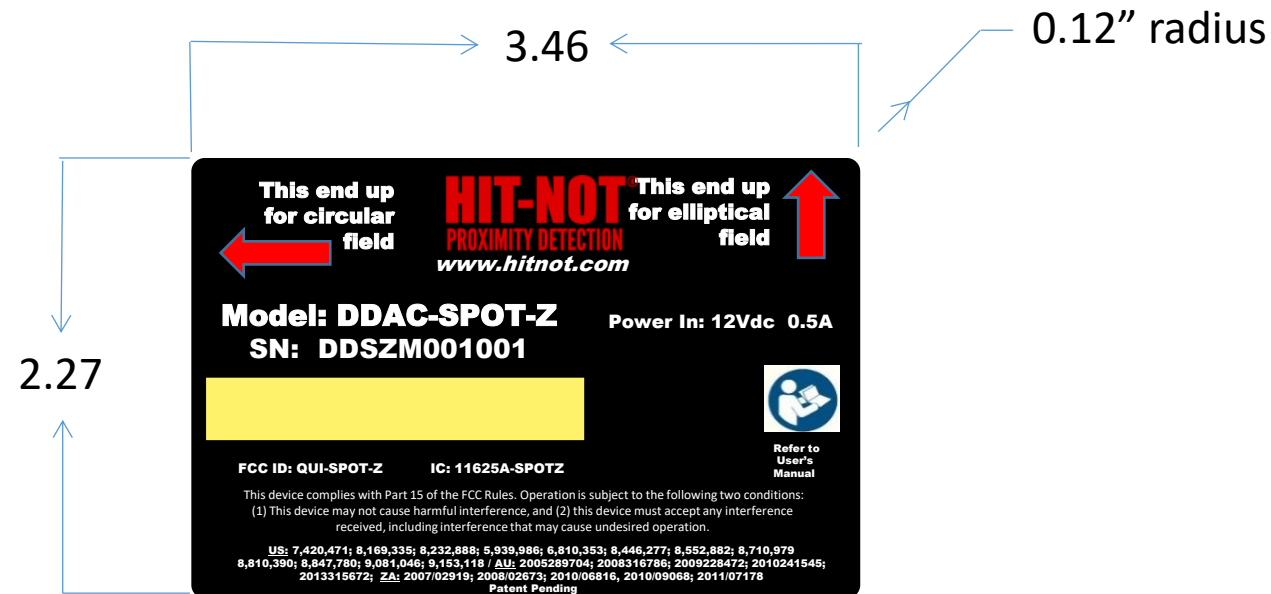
3.46

0.12” radius

2.27

This end up for circular field

HIT-NOT®
PROXIMITY DETECTION
www.hitnot.com

This end up for elliptical field

Model: DDAC-SPOT-Z
SN: DDSZM001001

Power In: 12Vdc 0.5A

Refer to User's Manual

FCC ID: QUI-SPOT-Z IC: 11625A-SPOTZ

This device complies with Part 15 of the FCC Rules. Operation is subject to the following two conditions: (1) This device may not cause harmful interference, and (2) this device must accept any interference received, including interference that may cause undesired operation.

US: 7,420,471; 8,169,335; 8,232,888; 5,939,986; 6,810,353; 8,446,277; 8,552,882; 8,710,979 8,810,390; 8,847,780; 9,081,046; 9,153,118 / AU: 2005289704; 2008316786; 2009228472; 2010241545; 2013315672; ZA: 2007/02919; 2008/02673; 2010/06816, 2010/09068; 2011/07178
Patent Pending